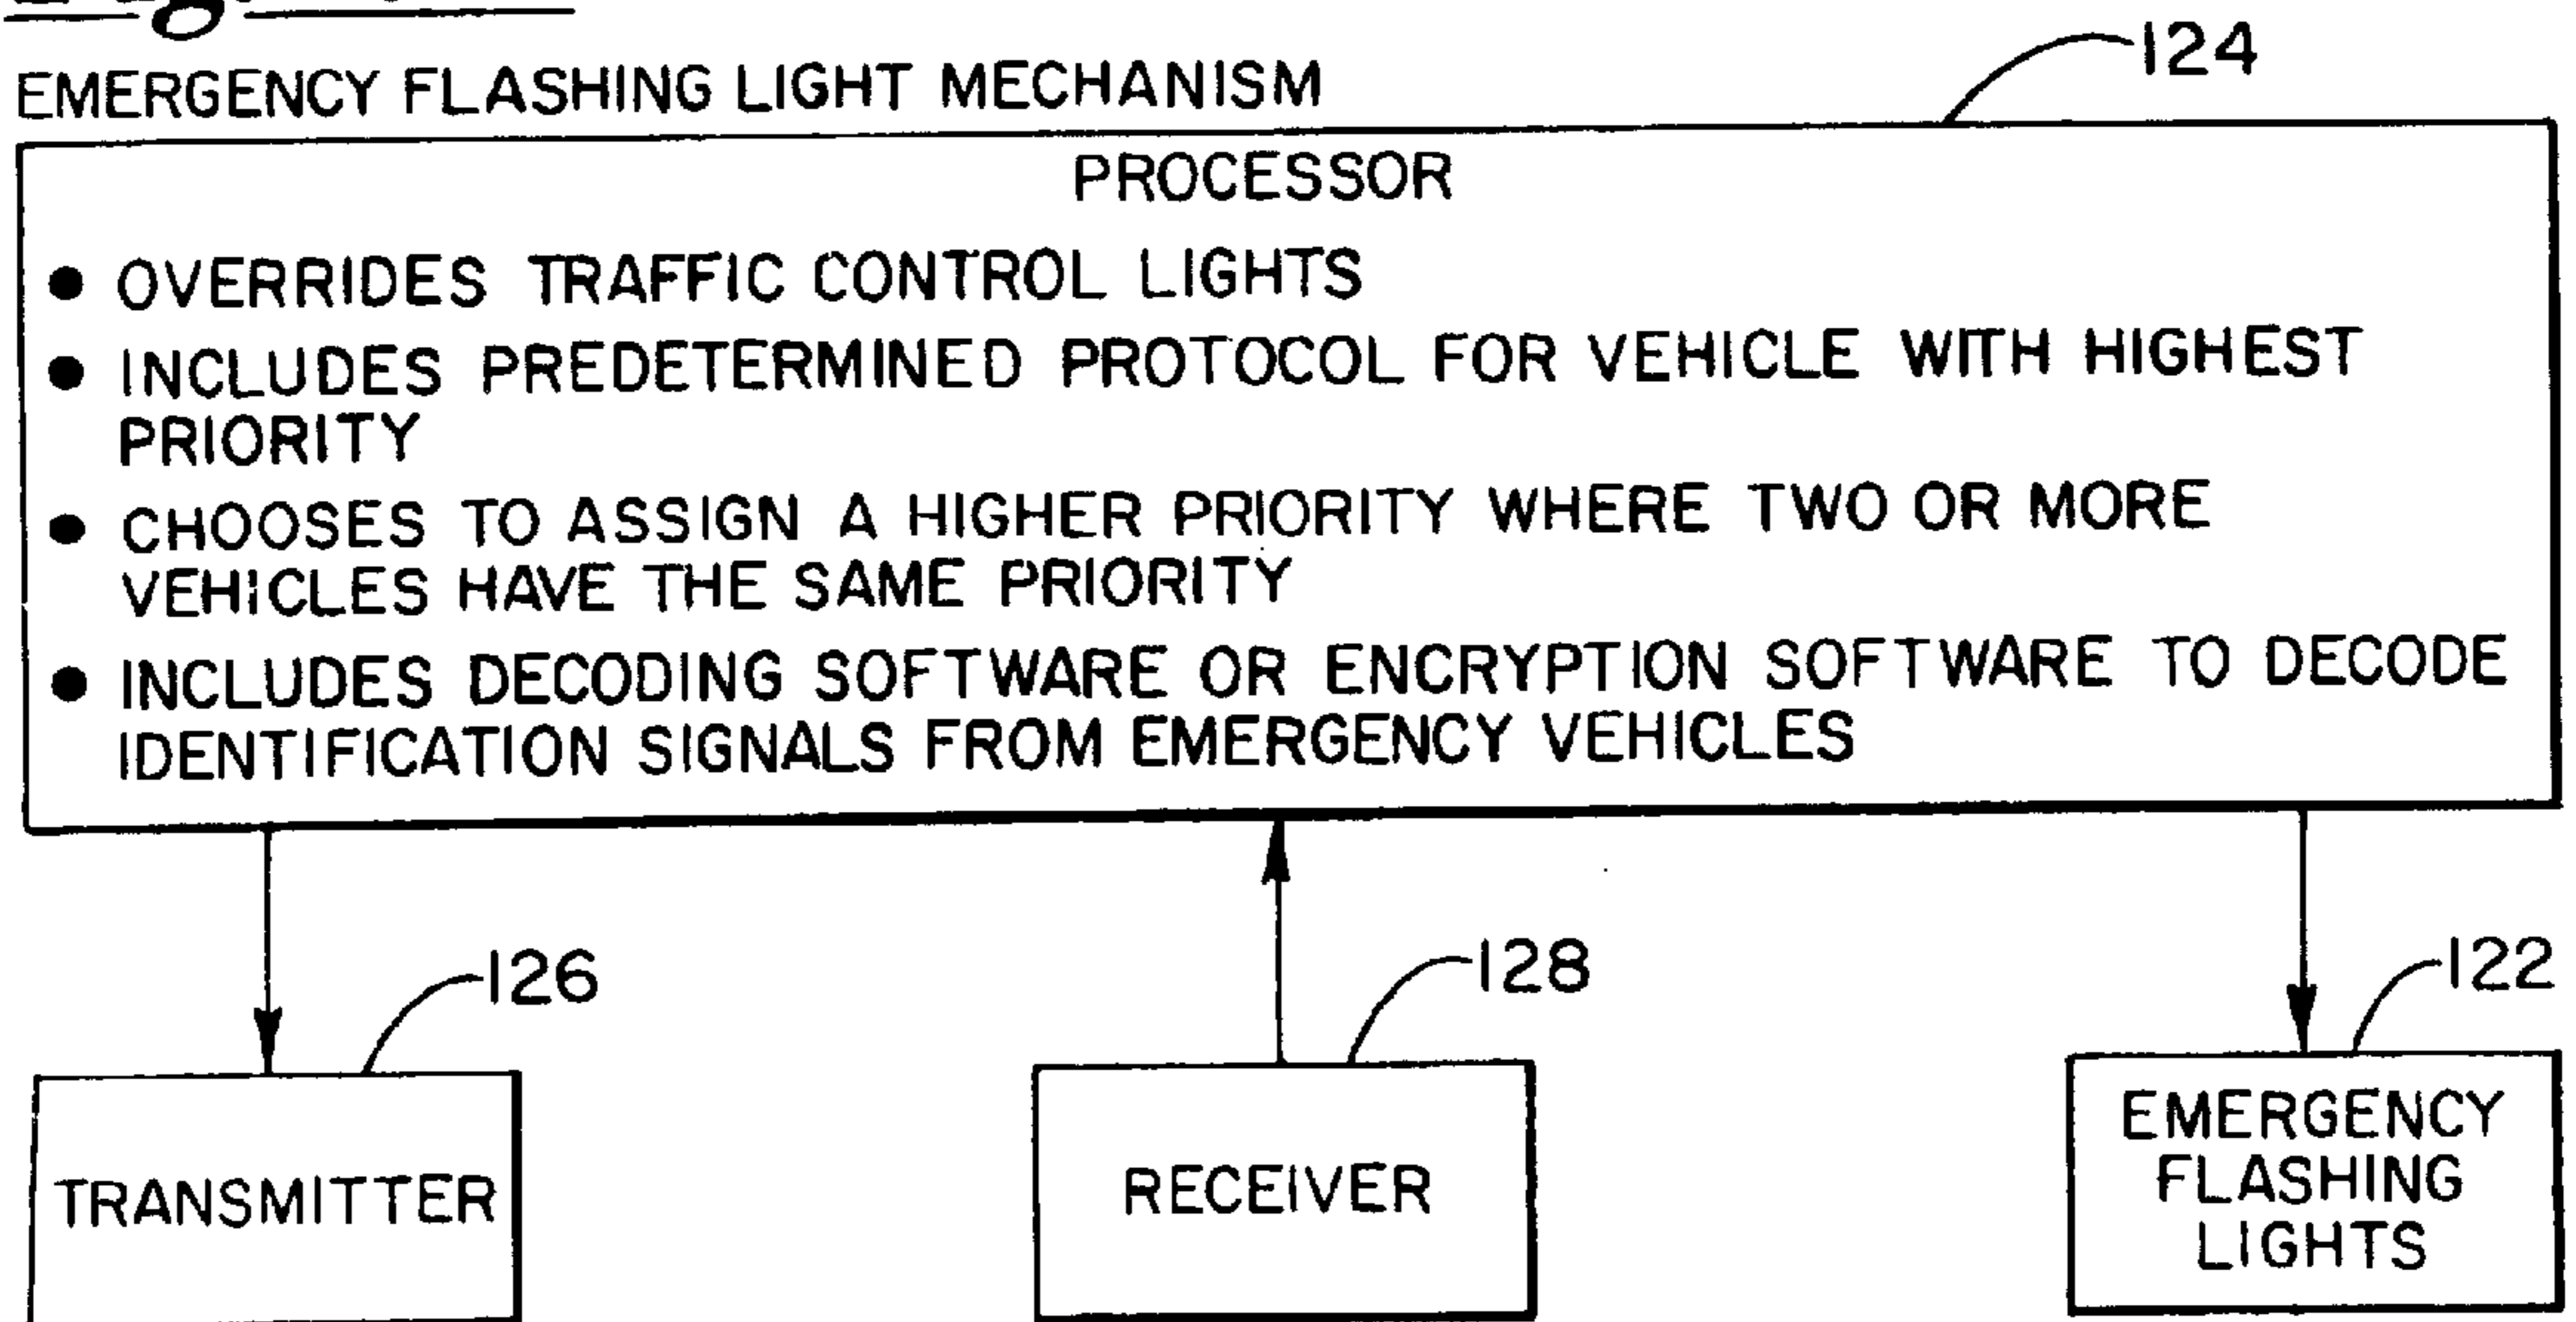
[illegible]

EMERGENCY FLASHING LIGHT MECHANISM

124

PROCESSOR

• OVERRIDES TRAFFIC CONTROL LIGHTS
• INCLUDES PREDETERMINED PROTOCOL FOR VEHICLE WITH HIGHEST PRIORITY
• CHOOSES TO ASSIGN A HIGHER PRIORITY WHERE TWO OR MORE VEHICLES HAVE THE SAME PRIORITY
• INCLUDES DECODING SOFTWARE OR ENCRYPTION SOFTWARE TO DECODE IDENTIFICATION SIGNALS FROM EMERGENCY VEHICLES

126

TRANSMITTER

128

RECEIVER

122

EMERGENCY FLASHING LIGHTS